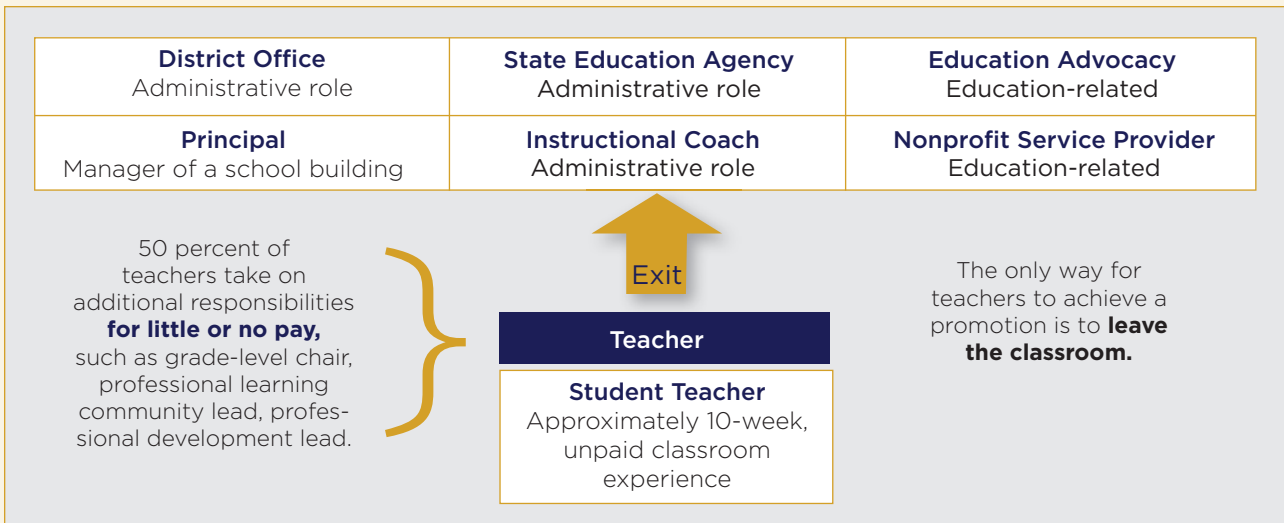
| District Office Administrative role | State Education Agency Administrative role | Education Advocacy Education-related |
|---|---|---|
| Principal Manager of a school building | Instructional Coach Administrative role | Nonprofit Service Provider Education-related |

50 percent of teachers take on additional responsibilities **for little or no pay,** such as grade-level chair, professional learning community lead, professional development lead.

Exit

Teacher

Student Teacher
Approximately 10-week, unpaid classroom experience

The only way for teachers to achieve a promotion is to **leave the classroom.**